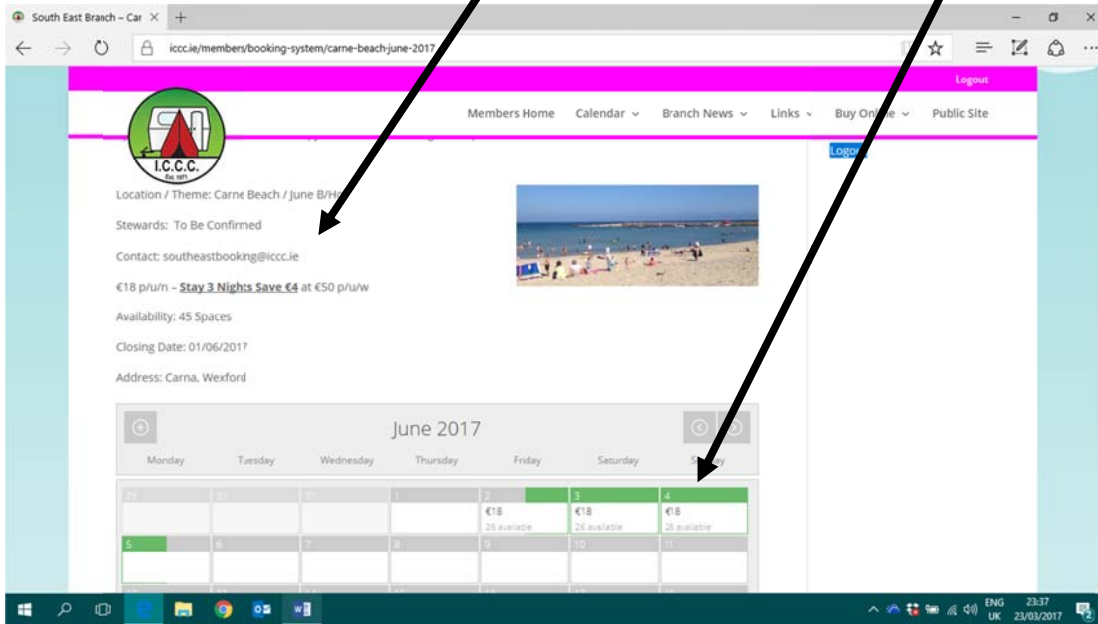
South East Branch – Car ×

iccc.ie/members/booking-system/carne-beach-june-2017

Logout

I.C.C.C. Est. 1971

Members Home Calendar Branch News Links Buy Online Public Site

Logout

Location / Theme: Carne Beach / June B/H

Stewards: To Be Confirmed

Contact: southeastbooking@iccc.ie

€18 p/u/n – **Stay 3 Nights Save €4** at €50 p/u/w

Availability: 45 Spaces

Closing Date: 01/06/2017

Address: Carna, Wexford

June 2017

| Monday | Tuesday | Wednesday | Thursday | Friday | Saturday | Sunday |
|---|---|---|---|---|---|---|
| 29 | 30 | 31 | 1 | 2 €18 26 available | 3 €18 26 available | 4 €18 26 available |
| 5 | 6 | 7 | 8 | 9 | 10 | 11 |

ENG UK 23:37 23/03/2017